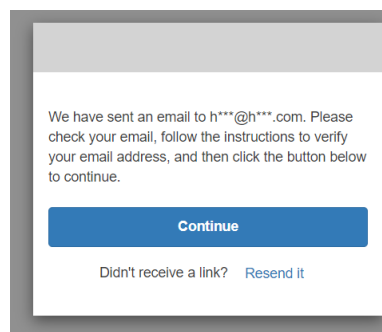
We have sent an email to h***@h***.com. Please check your email, follow the instructions to verify your email address, and then click the button below to continue.

Continue

Didn't receive a link? Resend it